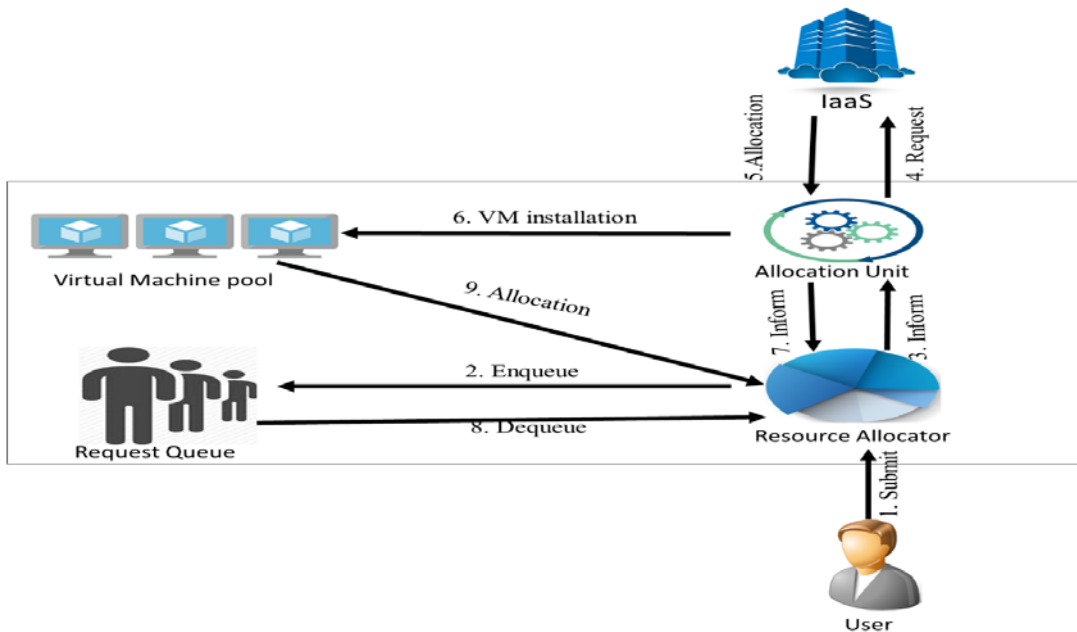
IaaS

5.Allocation

4. Request

6. VM installation

Virtual Machine pool

Allocation Unit

9. Allocation

7. Inform

3. Inform

2. Enqueue

8. Dequeue

Request Queue

Resource Allocator

1. Submit

User